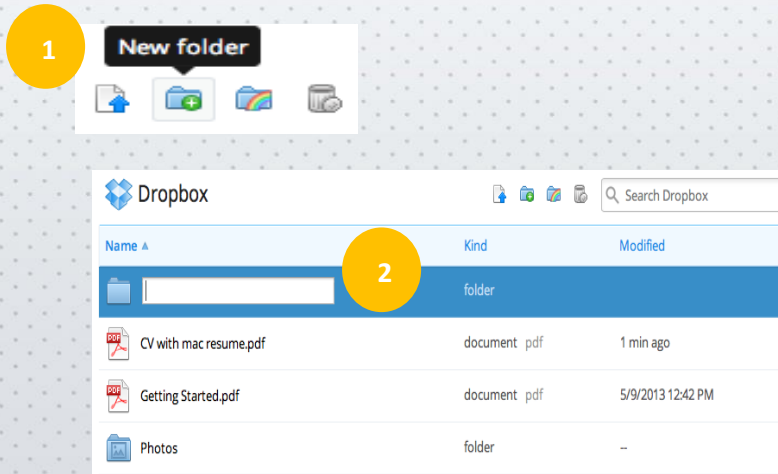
1

New folder

Dropbox

Search Dropbox

| Name ▲ | Kind | Modified |
|---|---|---|
| | folder | |
| CV with mac resume.pdf | document pdf | 1 min ago |
| Getting Started.pdf | document pdf | 5/9/2013 12:42 PM |
| Photos | folder | -- |

2